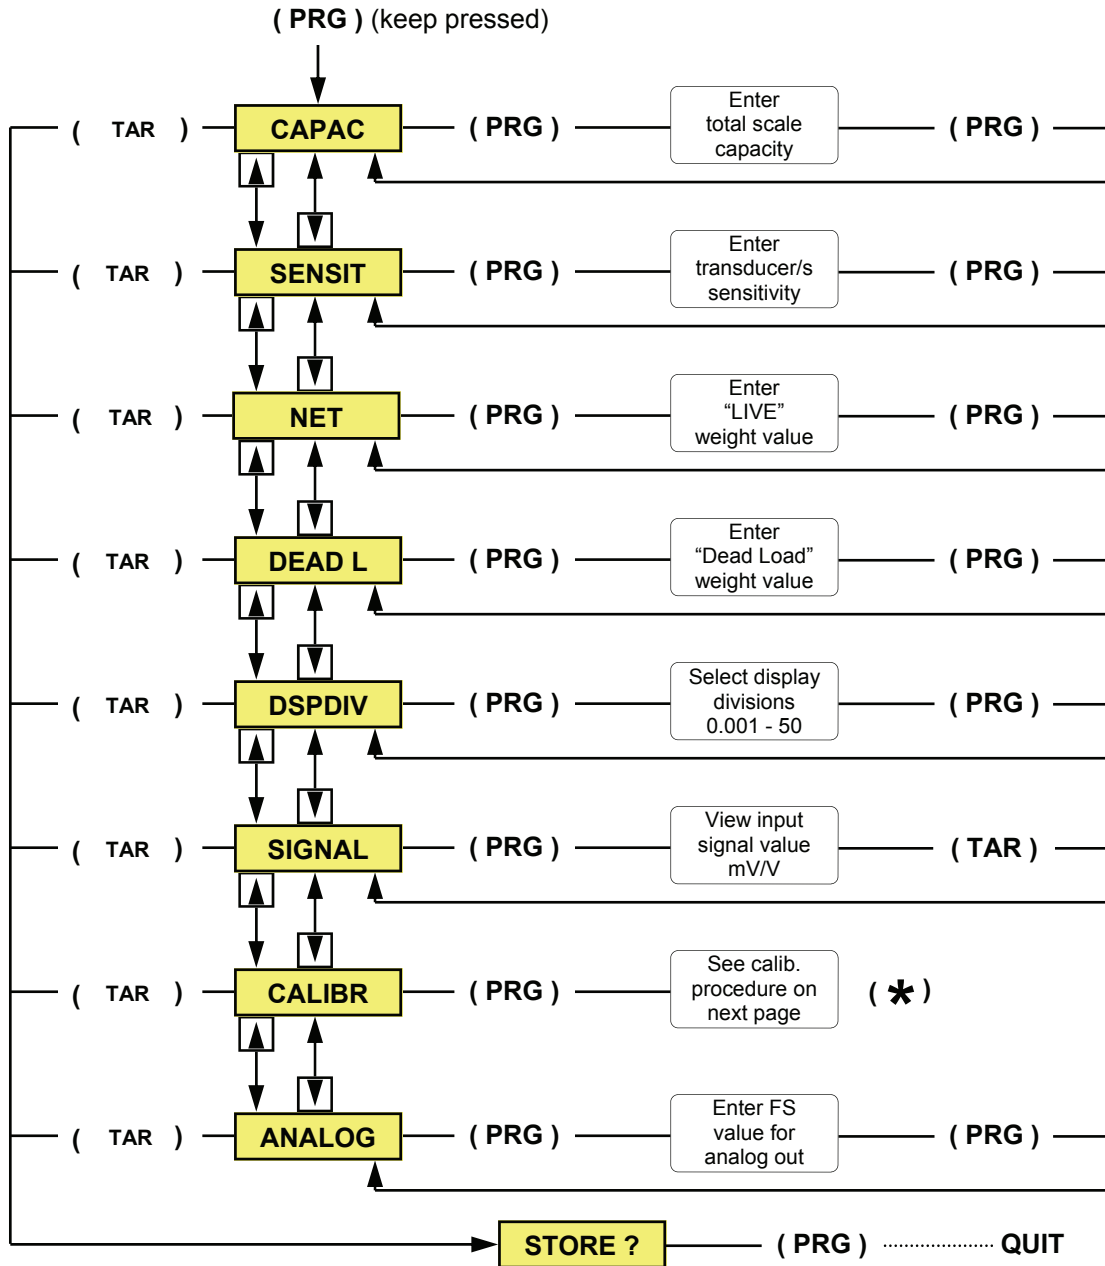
( PRG ) (keep pressed)

( TAR ) CAPAC ( PRG ) Enter total scale capacity ( PRG )

( TAR ) SENSIT ( PRG ) Enter transducer/s sensitivity ( PRG )

( TAR ) NET ( PRG ) Enter “LIVE” weight value ( PRG )

( TAR ) DEAD L ( PRG ) Enter “Dead Load” weight value ( PRG )

( TAR ) DSPDIV ( PRG ) Select display divisions 0.001 - 50 ( PRG )

( TAR ) SIGNAL ( PRG ) View input signal value mV/V ( TAR )

( TAR ) CALIBR ( PRG ) See calib. procedure on next page ( * )

( TAR ) ANALOG ( PRG ) Enter FS value for analog out ( PRG )

STORE ? ( PRG ) QUIT